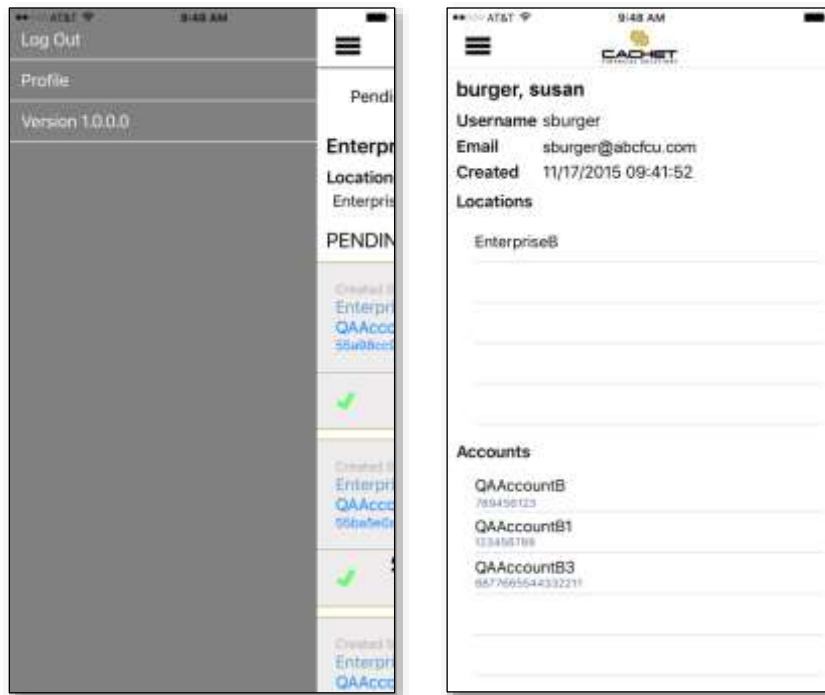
AT&T 9:48 AM

Log Out

Profile

Version 1.0.0.0

Pendi

Enterpr

Location

Enterpris

PENDIN

Created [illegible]

Enterpr

QAAcc

55a98cc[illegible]

Created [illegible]

Enterpr

QAAcc

55ba5e0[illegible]

Created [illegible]

Enterpr

QAAcc

AT&T 9:48 AM

CACHET

burger, susan

Username sburger

Email sburger@abcfcu.com

Created 11/17/2015 09:41:52

Locations

EnterpriseB

Accounts

QAAccountB

789456123

QAAccountB1

123456789

QAAccountB3

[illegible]